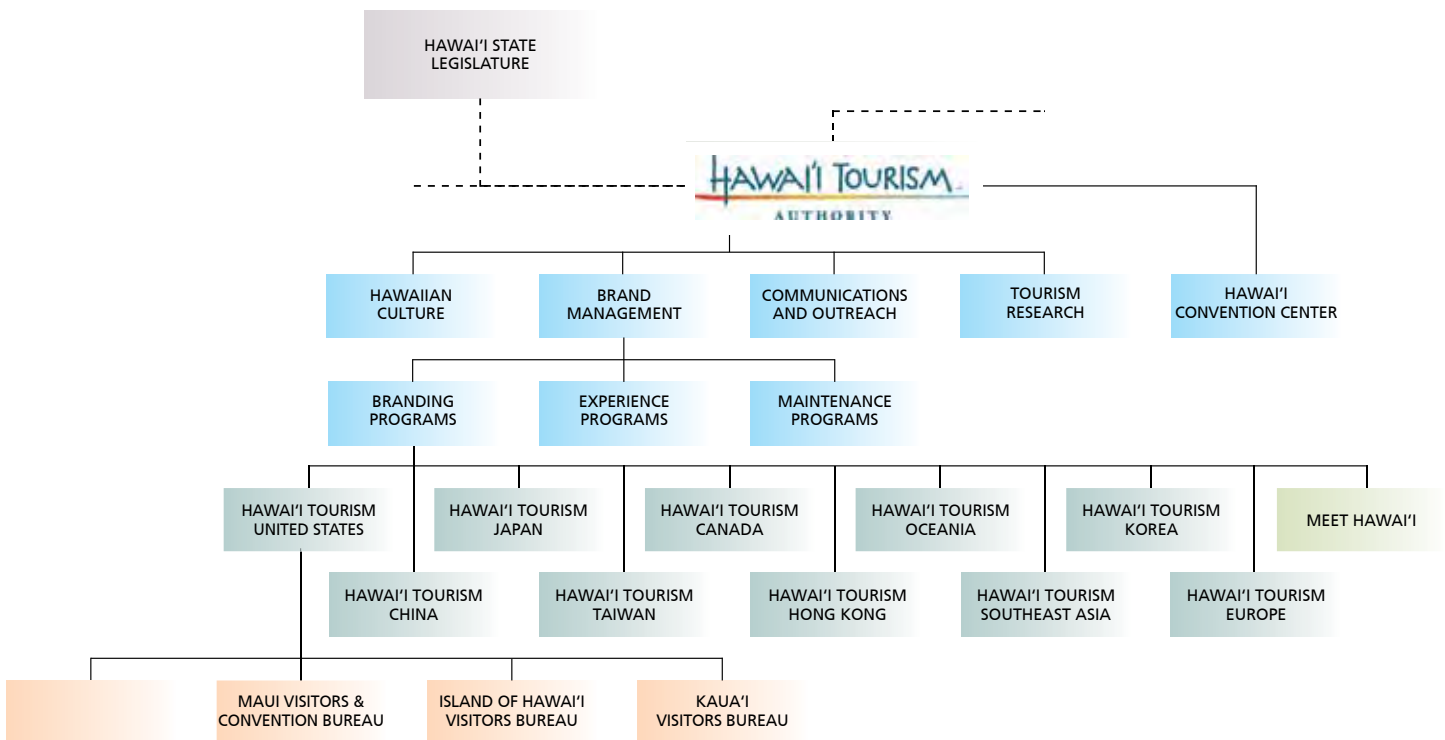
HAWAI'I STATE LEGISLATURE

HAWAI'I TOURISM AUTHORITY

HAWAIIAN CULTURE

BRAND MANAGEMENT

COMMUNICATIONS AND OUTREACH

TOURISM RESEARCH

HAWAI'I CONVENTION CENTER

BRANDING PROGRAMS

EXPERIENCE PROGRAMS

MAINTENANCE PROGRAMS

HAWAI'I TOURISM UNITED STATES

HAWAI'I TOURISM JAPAN

HAWAI'I TOURISM CANADA

HAWAI'I TOURISM OCEANIA

HAWAI'I TOURISM KOREA

MEET HAWAI'I

HAWAI'I TOURISM CHINA

HAWAI'I TOURISM TAIWAN

HAWAI'I TOURISM HONG KONG

HAWAI'I TOURISM SOUTHEAST ASIA

HAWAI'I TOURISM EUROPE

MAUI VISITORS & CONVENTION BUREAU

ISLAND OF HAWAI'I VISITORS BUREAU

KAUA'I VISITORS BUREAU